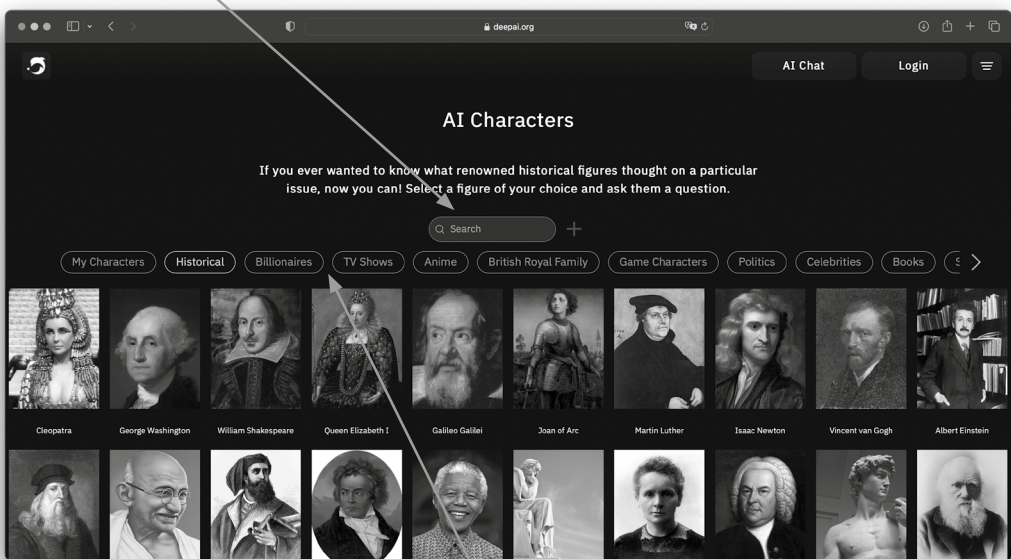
deepai.org

AI Chat

Login

AI Characters

If you ever wanted to know what renowned historical figures thought on a particular issue, now you can! Select a figure of your choice and ask them a question.

Search

My Characters | Historical | Billionaires | TV Shows | Anime | British Royal Family | Game Characters | Politics | Celebrities | Books | S

Cleopatra
George Washington
William Shakespeare
Queen Elizabeth I
Galileo Galilei
Joan of Arc
Martin Luther
Isaac Newton
Vincent van Gogh
Albert Einstein